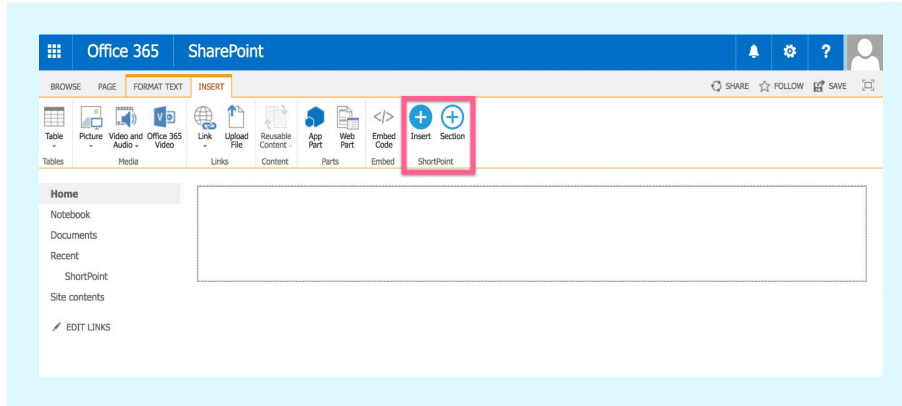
Office 365 SharePoint

?

BROWSE PAGE FORMAT TEXT INSERT

SHARE FOLLOW SAVE

Table
Tables

Picture
Video and Audio
Office 365 Video
Media

Link
Upload File
Links

Reusable Content
Content

App Part
Web Part
Parts

Embed Code
Embed

Insert
Section
ShortPoint

Home
Notebook
Documents
Recent
ShortPoint
Site contents

EDIT LINKS